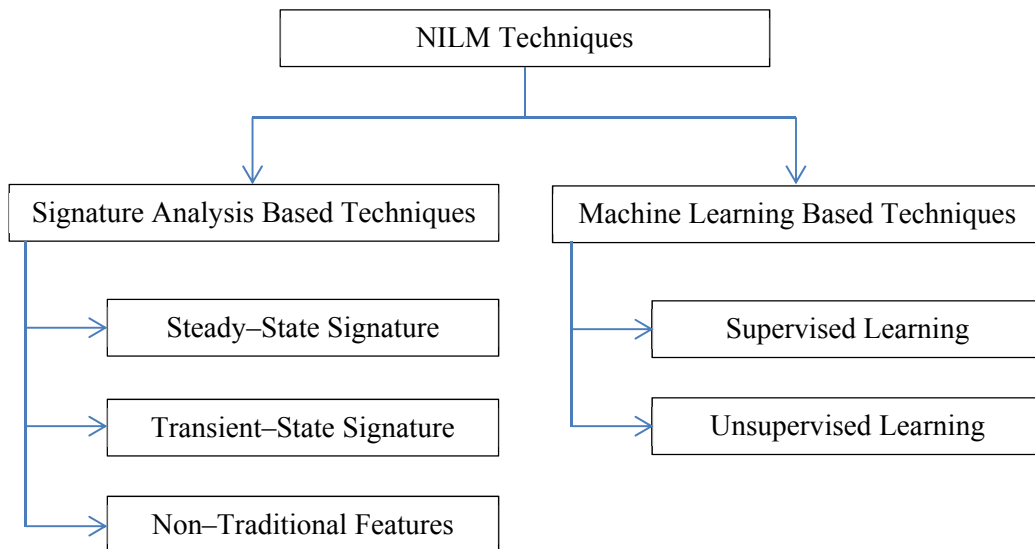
NILM Techniques

Signature Analysis Based Techniques

Steady–State Signature

Transient–State Signature

Non–Traditional Features

Machine Learning Based Techniques

Supervised Learning

Unsupervised Learning